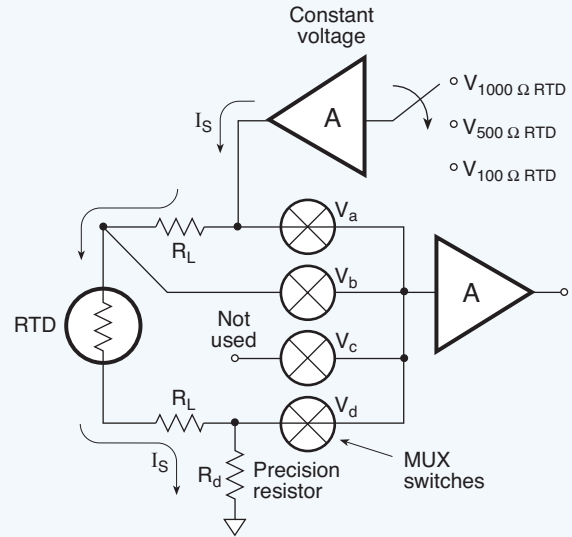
Constant voltage

$V_{1000\ \Omega\ RTD}$
$V_{500\ \Omega\ RTD}$
$V_{100\ \Omega\ RTD}$

A

$I_S$

$R_L$

$V_a$

$V_b$

A

RTD

Not used

$V_c$

$R_L$

$V_d$

$I_S$

$R_d$

Precision resistor

MUX switches